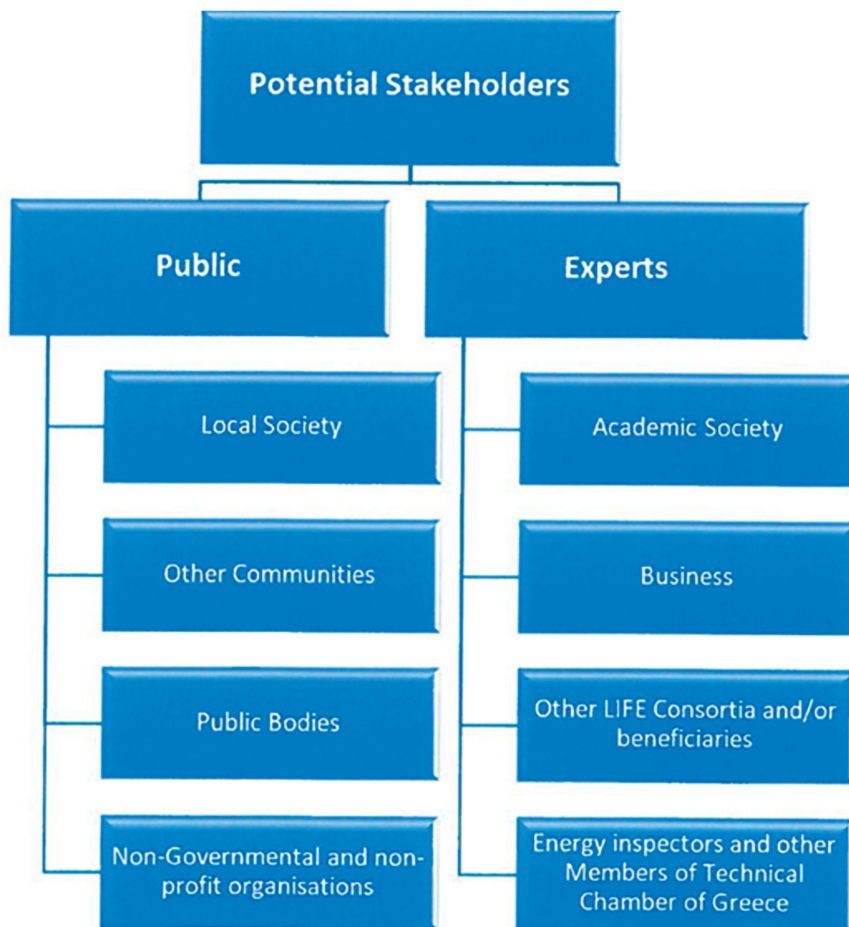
Potential Stakeholders

Public

Experts

Local Society

Other Communities

Public Bodies

Non-Governmental and non-profit organisations

Academic Society

Business

Other LIFE Consortia and/or beneficiaries

Energy inspectors and other Members of Technical Chamber of Greece